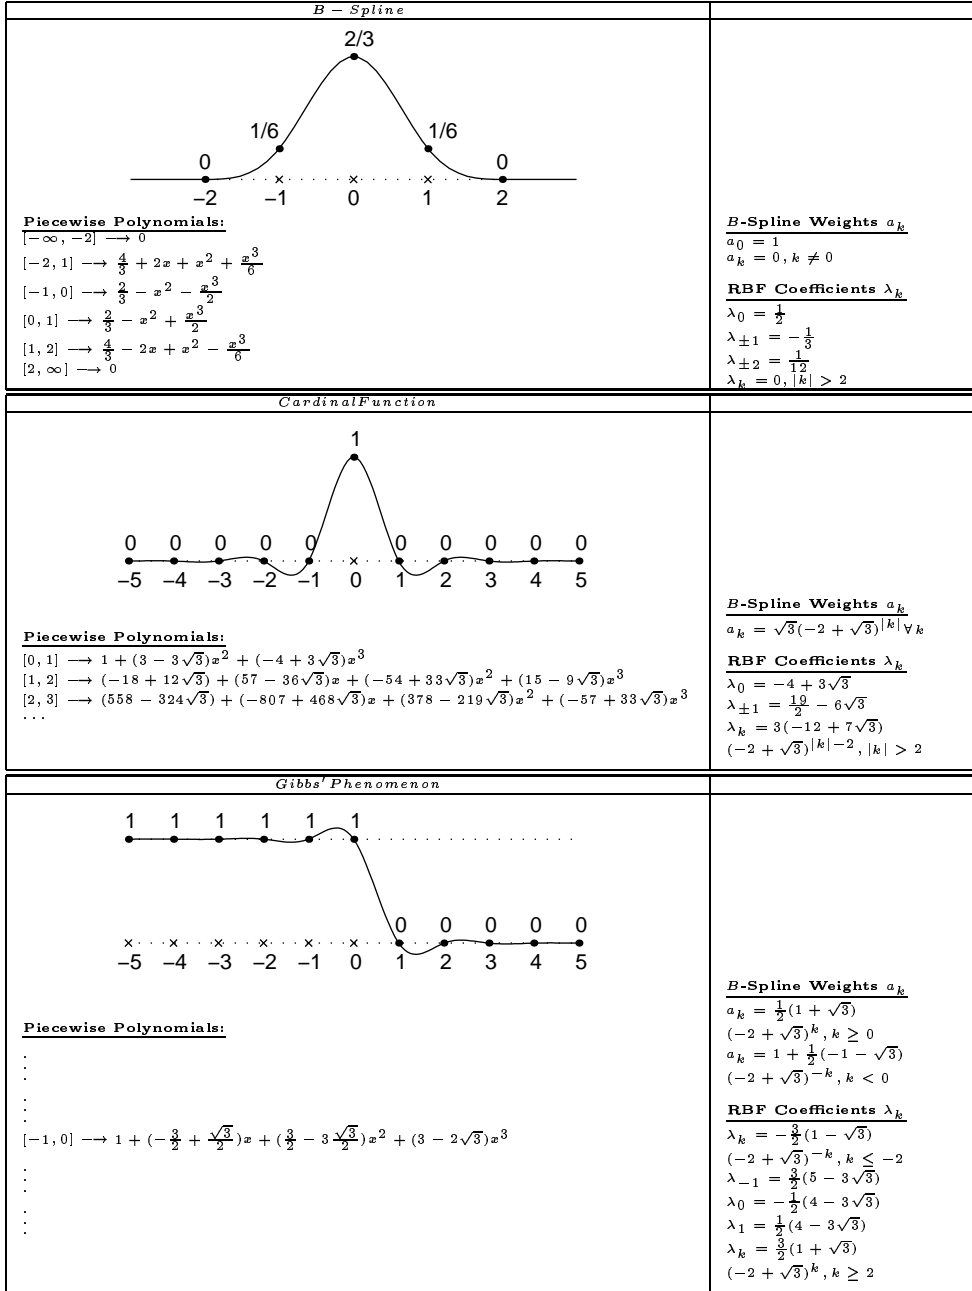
$B - Spline$

2/3

1/6 1/6

0 0

–2 –1 0 1 2

**Piecewise Polynomials:**
$[-\infty, -2] \longrightarrow 0$
$[-2, 1] \longrightarrow \frac{4}{3} + 2x + x^2 + \frac{x^3}{6}$
$[-1, 0] \longrightarrow \frac{2}{3} - x^2 - \frac{x^3}{2}$
$[0, 1] \longrightarrow \frac{2}{3} - x^2 + \frac{x^3}{2}$
$[1, 2] \longrightarrow \frac{4}{3} - 2x + x^2 - \frac{x^3}{6}$
$[2, \infty] \longrightarrow 0$

**$B$-Spline Weights $a_k$**
$a_0 = 1$
$a_k = 0, k \neq 0$

**RBF Coefficients $\lambda_k$**
$\lambda_0 = \frac{1}{2}$
$\lambda_{\pm 1} = -\frac{1}{3}$
$\lambda_{\pm 2} = \frac{1}{12}$
$\lambda_k = 0, |k| > 2$

$Cardinal Function$

1

0 0 0 0 0 0 0 0 0 0

–5 –4 –3 –2 –1 0 1 2 3 4 5

**Piecewise Polynomials:**
$[0, 1] \longrightarrow 1 + (3 - 3\sqrt{3})x^2 + (-4 + 3\sqrt{3})x^3$
$[1, 2] \longrightarrow (-18 + 12\sqrt{3}) + (57 - 36\sqrt{3})x + (-54 + 33\sqrt{3})x^2 + (15 - 9\sqrt{3})x^3$
$[2, 3] \longrightarrow (558 - 324\sqrt{3}) + (-807 + 468\sqrt{3})x + (378 - 219\sqrt{3})x^2 + (-57 + 33\sqrt{3})x^3$
...

**$B$-Spline Weights $a_k$**
$a_k = \sqrt{3}(-2 + \sqrt{3})^{|k|} \forall k$

**RBF Coefficients $\lambda_k$**
$\lambda_0 = -4 + 3\sqrt{3}$
$\lambda_{\pm 1} = \frac{19}{2} - 6\sqrt{3}$
$\lambda_k = 3(-12 + 7\sqrt{3})$
$(-2 + \sqrt{3})^{|k|-2}, |k| > 2$

$Gibbs' Phenomenon$

1 1 1 1 1 1

0 0 0 0 0

–5 –4 –3 –2 –1 0 1 2 3 4 5

**Piecewise Polynomials:**
.
.
.
$[-1, 0] \longrightarrow 1 + (-\frac{3}{2} + \frac{\sqrt{3}}{2})x + (\frac{3}{2} - 3\frac{\sqrt{3}}{2})x^2 + (3 - 2\sqrt{3})x^3$
.
.
.

**$B$-Spline Weights $a_k$**
$a_k = \frac{1}{2}(1 + \sqrt{3})$
$(-2 + \sqrt{3})^k, k \geq 0$
$a_k = 1 + \frac{1}{2}(-1 - \sqrt{3})$
$(-2 + \sqrt{3})^{-k}, k < 0$

**RBF Coefficients $\lambda_k$**
$\lambda_k = -\frac{3}{2}(1 - \sqrt{3})$
$(-2 + \sqrt{3})^{-k}, k \leq -2$
$\lambda_{-1} = \frac{3}{2}(5 - 3\sqrt{3})$
$\lambda_0 = -\frac{1}{2}(4 - 3\sqrt{3})$
$\lambda_1 = \frac{1}{2}(4 - 3\sqrt{3})$
$\lambda_k = \frac{3}{2}(1 + \sqrt{3})$
$(-2 + \sqrt{3})^k, k \geq 2$